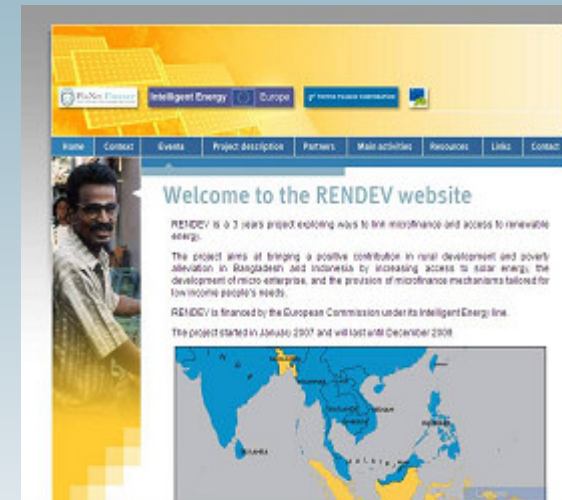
PlaNet Finance

Intelligent Energy Europe

Home | Contact | Events | Project description | Partners | Main activities | Resources | Links | Contact

Welcome to the RENDEV website

RENDEV is a 3 years project exploring ways to link microfinance and access to renewable energy.

The project aims at bringing a positive contribution in rural development and poverty alleviation in Bangladesh and Indonesia by increasing access to solar energy, the development of micro enterprise, and the provision of microfinance mechanisms tailored for low income people's needs.

RENDEV is financed by the European Commission under its Intelligent Energy line.

The project started in January 2007 and will last until December 2009.